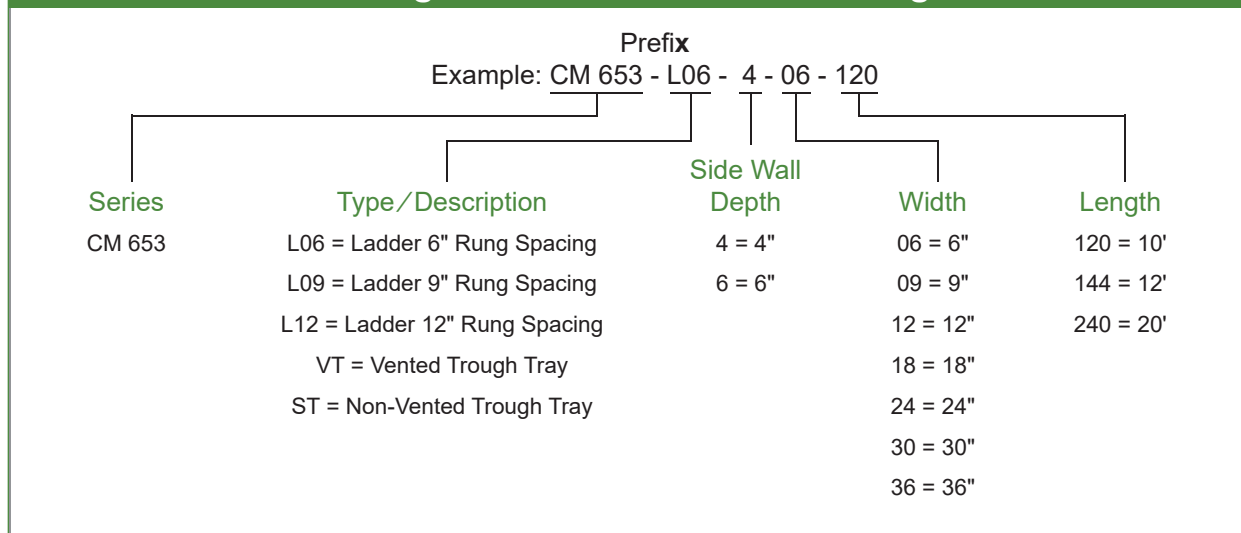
Prefix
Example: CM 653 - L06 - 4 - 06 - 120

Series
CM 653

Type/Description
L06 = Ladder 6" Rung Spacing
L09 = Ladder 9" Rung Spacing
L12 = Ladder 12" Rung Spacing
VT = Vented Trough Tray
ST = Non-Vented Trough Tray

Side Wall Depth
4 = 4"
6 = 6"

Width
06 = 6"
09 = 9"
12 = 12"
18 = 18"
24 = 24"
30 = 30"
36 = 36"

Length
120 = 10'
144 = 12'
240 = 20'